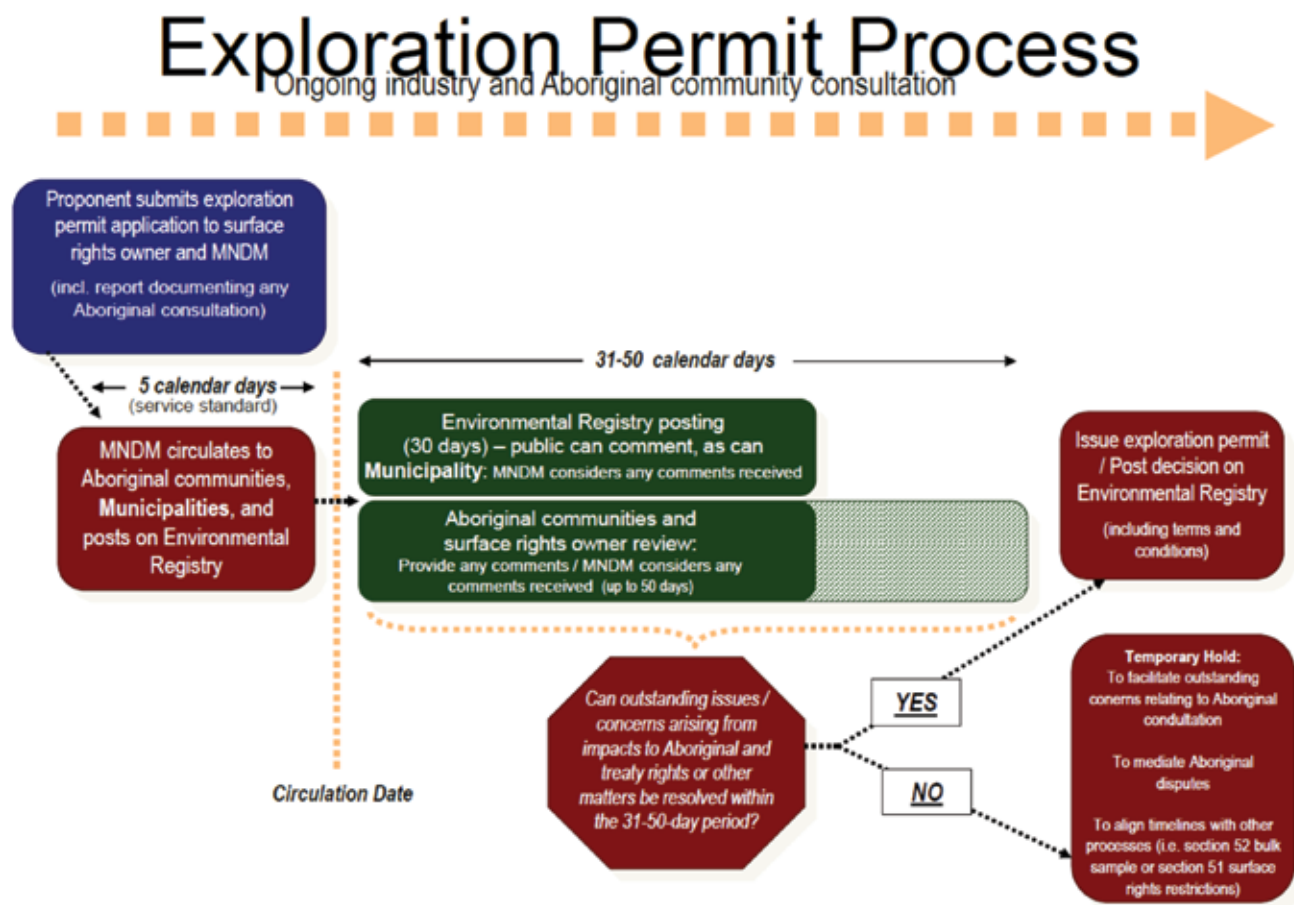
Exploration Permit Process

Ongoing industry and Aboriginal community consultation

Proponent submits exploration permit application to surface rights owner and MNDM

(incl. report documenting any Aboriginal consultation)

5 calendar days
(service standard)

MNDM circulates to Aboriginal communities, **Municipalities**, and posts on Environmental Registry

Circulation Date

31-50 calendar days

Environmental Registry posting (30 days) – public can comment, as can **Municipality**: MNDM considers any comments received

Aboriginal communities and surface rights owner review: Provide any comments / MNDM considers any comments received (up to 50 days)

Can outstanding issues / concerns arising from impacts to Aboriginal and treaty rights or other matters be resolved within the 31-50-day period?

YES

NO

Issue exploration permit / Post decision on Environmental Registry

(including terms and conditions)

Temporary Hold:
To facilitate outstanding conerns relating to Aboriginal condultation

To mediate Aboriginal disputes

To align timelines with other processes (i.e. section 52 bulk sample or section 51 surface rights restrictions)